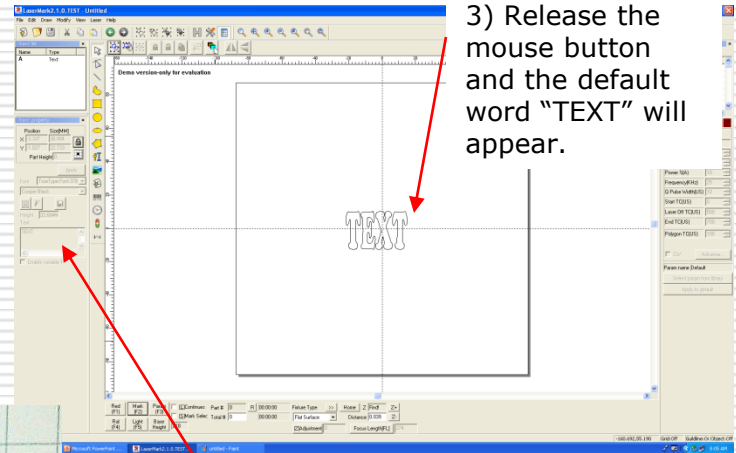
LaserMark2.1.0.TEST - Untitled

File Edit Draw Modify View Laser Help

3) Release the mouse button and the default word “TEXT” will appear.

Name Type
A Text

Demo version-only for evaluation

Position Size(MM)

Part Height

Apply

TEXT

Power %(A)
Frequency(KHz)
Q Pulse Width(US)
Start TC(US)
Laser Off TC(US)
End TC(US)
Polygon TC(US)

Param name:Default

Red (F1)
Mark (F2)
Param (F3)
Continuous
Mark Selec
Part #
Total #
00:00:00
Fixture Type
Flat Surface
Home
Z Find
Distance
Adjustment
Focus Length(FL)

Microsoft PowerPoint
LaserMark2.1.0.TEST
untitled - Paint